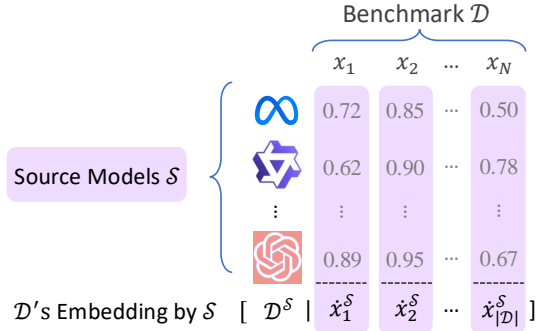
Benchmark $\mathcal{D}$

$x_1$ $x_2$ ... $x_N$

Source Models $\mathcal{S}$

| 0.72 | 0.85 | ... | 0.50 |
|---|---|---|---|
| 0.62 | 0.90 | ... | 0.78 |
| ⋮ | ⋮ | | ⋮ |
| 0.89 | 0.95 | ... | 0.67 |

$\mathcal{D}$'s Embedding by $\mathcal{S}$ [ $\mathcal{D}^{\mathcal{S}}$ | $\dot{x}_1^{\mathcal{S}}$ $\dot{x}_2^{\mathcal{S}}$ ... $\dot{x}_{|\mathcal{D}|}^{\mathcal{S}}$ ]